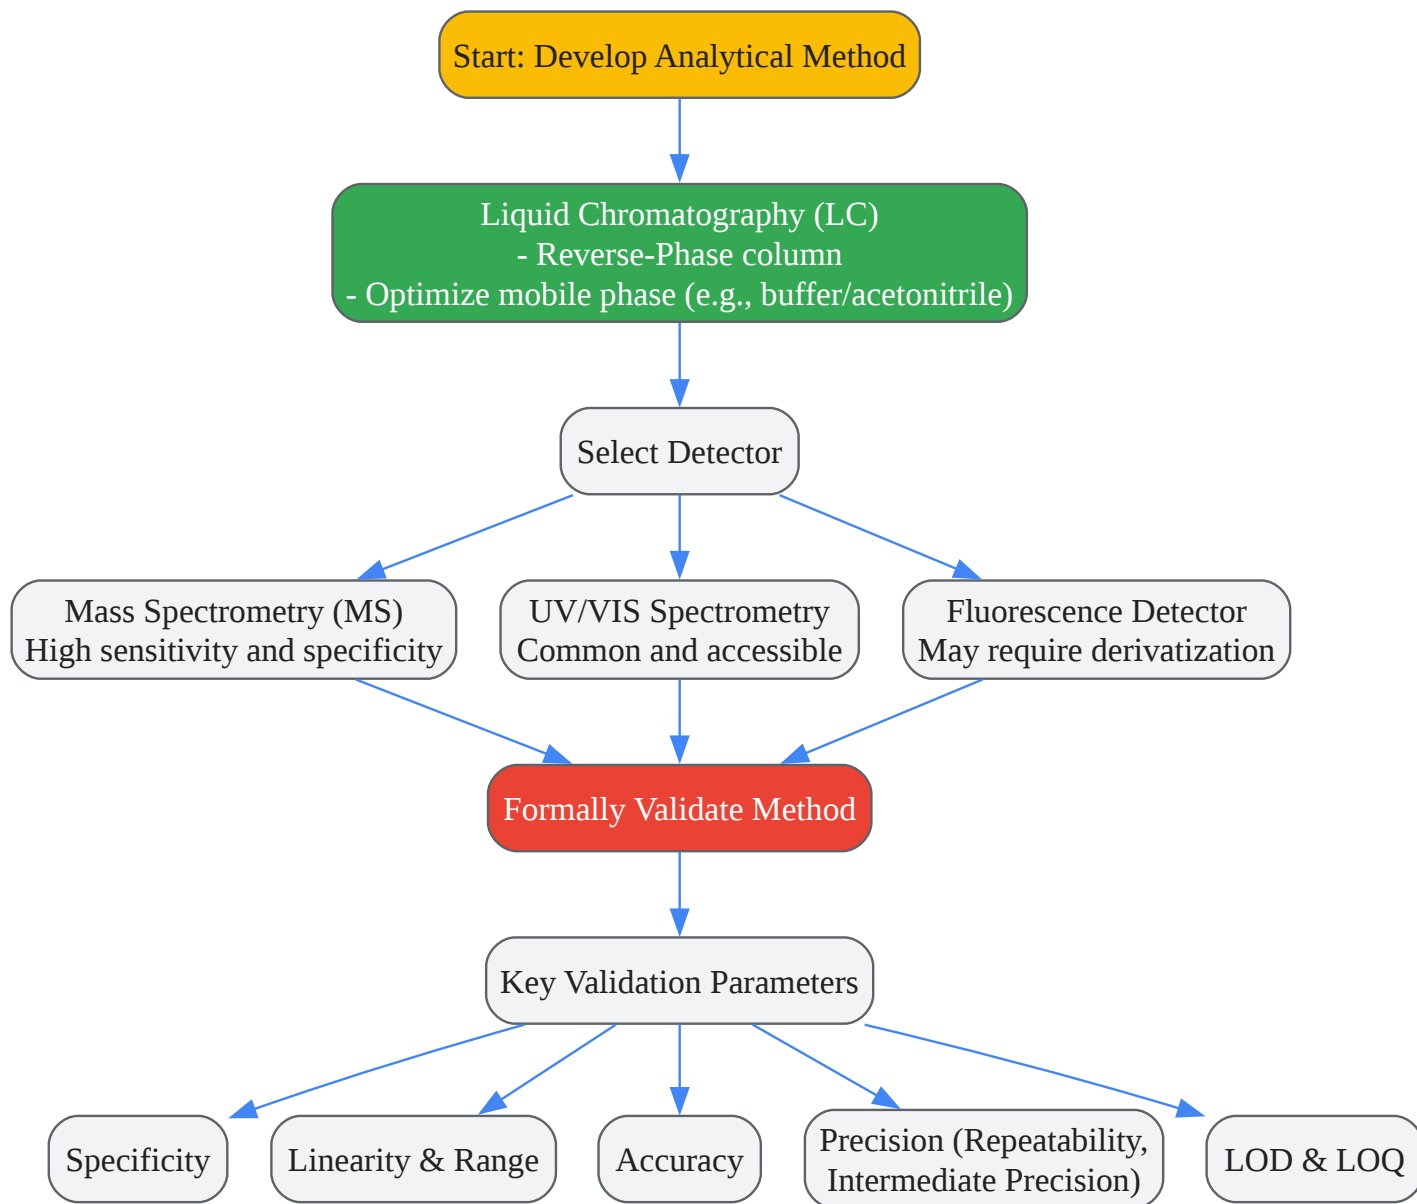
Start: Develop Analytical Method

Liquid Chromatography (LC)
- Reverse-Phase column
- Optimize mobile phase (e.g., buffer/acetonitrile)

Select Detector

Mass Spectrometry (MS)
High sensitivity and specificity

UV/VIS Spectrometry
Common and accessible

Fluorescence Detector
May require derivatization

Formally Validate Method

Key Validation Parameters

Specificity

Linearity & Range

Accuracy

Precision (Repeatability, Intermediate Precision)

LOD & LOQ